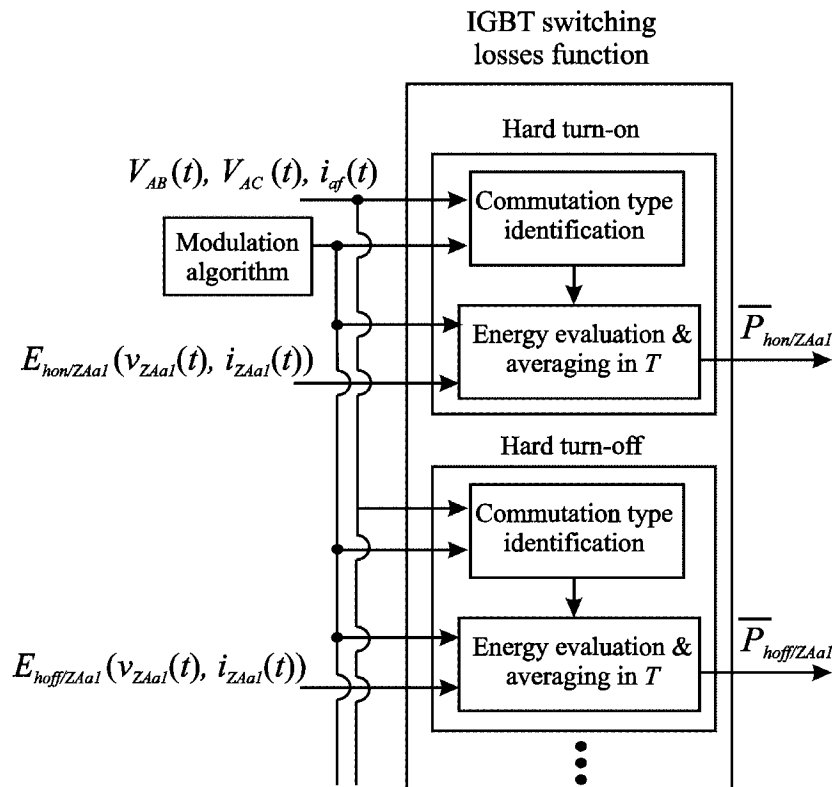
IGBT switching losses function

Hard turn-on

$V_{AB}(t)$, $V_{AC}(t)$, $i_{af}(t)$

Modulation algorithm

Commutation type identification

Energy evaluation & averaging in $T$

$E_{hon/ZAa1}(v_{ZAa1}(t),\ i_{ZAa1}(t))$

$\overline{P}_{hon/ZAa1}$

Hard turn-off

Commutation type identification

Energy evaluation & averaging in $T$

$E_{hoff/ZAa1}(v_{ZAa1}(t),\ i_{ZAa1}(t))$

$\overline{P}_{hoff/ZAa1}$